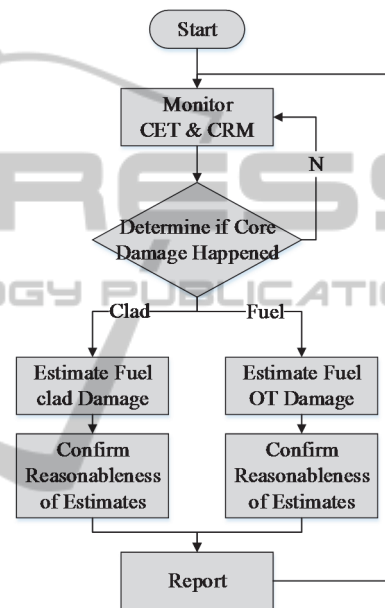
Start

Monitor CET & CRM

N

Determine if Core Damage Happened

Clad

Fuel

Estimate Fuel clad Damage

Estimate Fuel OT Damage

Confirm Reasonableness of Estimates

Confirm Reasonableness of Estimates

Report

RESS

OGY PUBLICATIO